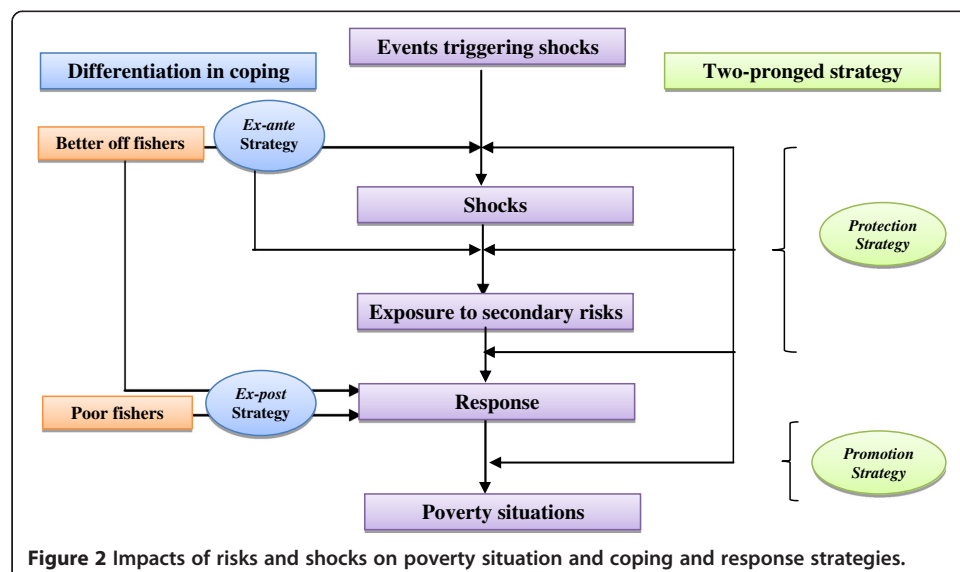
Events triggering shocks

Differentiation in coping

Two-pronged strategy

Better off fishers

Ex-ante Strategy

Shocks

Protection Strategy

Exposure to secondary risks

Poor fishers

Ex-post Strategy

Response

Promotion Strategy

Poverty situations

Figure 2 Impacts of risks and shocks on poverty situation and coping and response strategies.